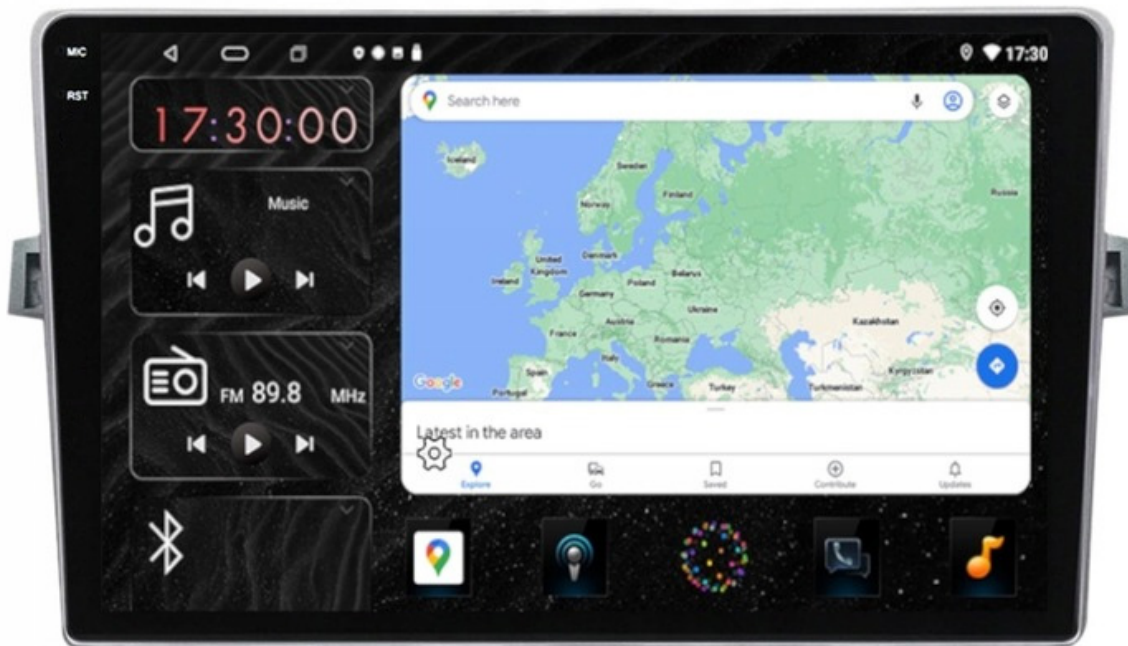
MIC
RST

17:30

17:30:00

Music

FM 89.8 MHz

Search here

Iceland
Sweden
Finland
Norway
Russia
Denmark
United Kingdom
Ireland
Belarus
Poland
Germany
Ukraine
France
Austria
Romania
Kazakhstan
Italy
Spain
Portugal
Greece
Turkey
Turkmenistan
Kyrgyzstan
Google

Latest in the area

Explore
Go
Saved
Contribute
Updates